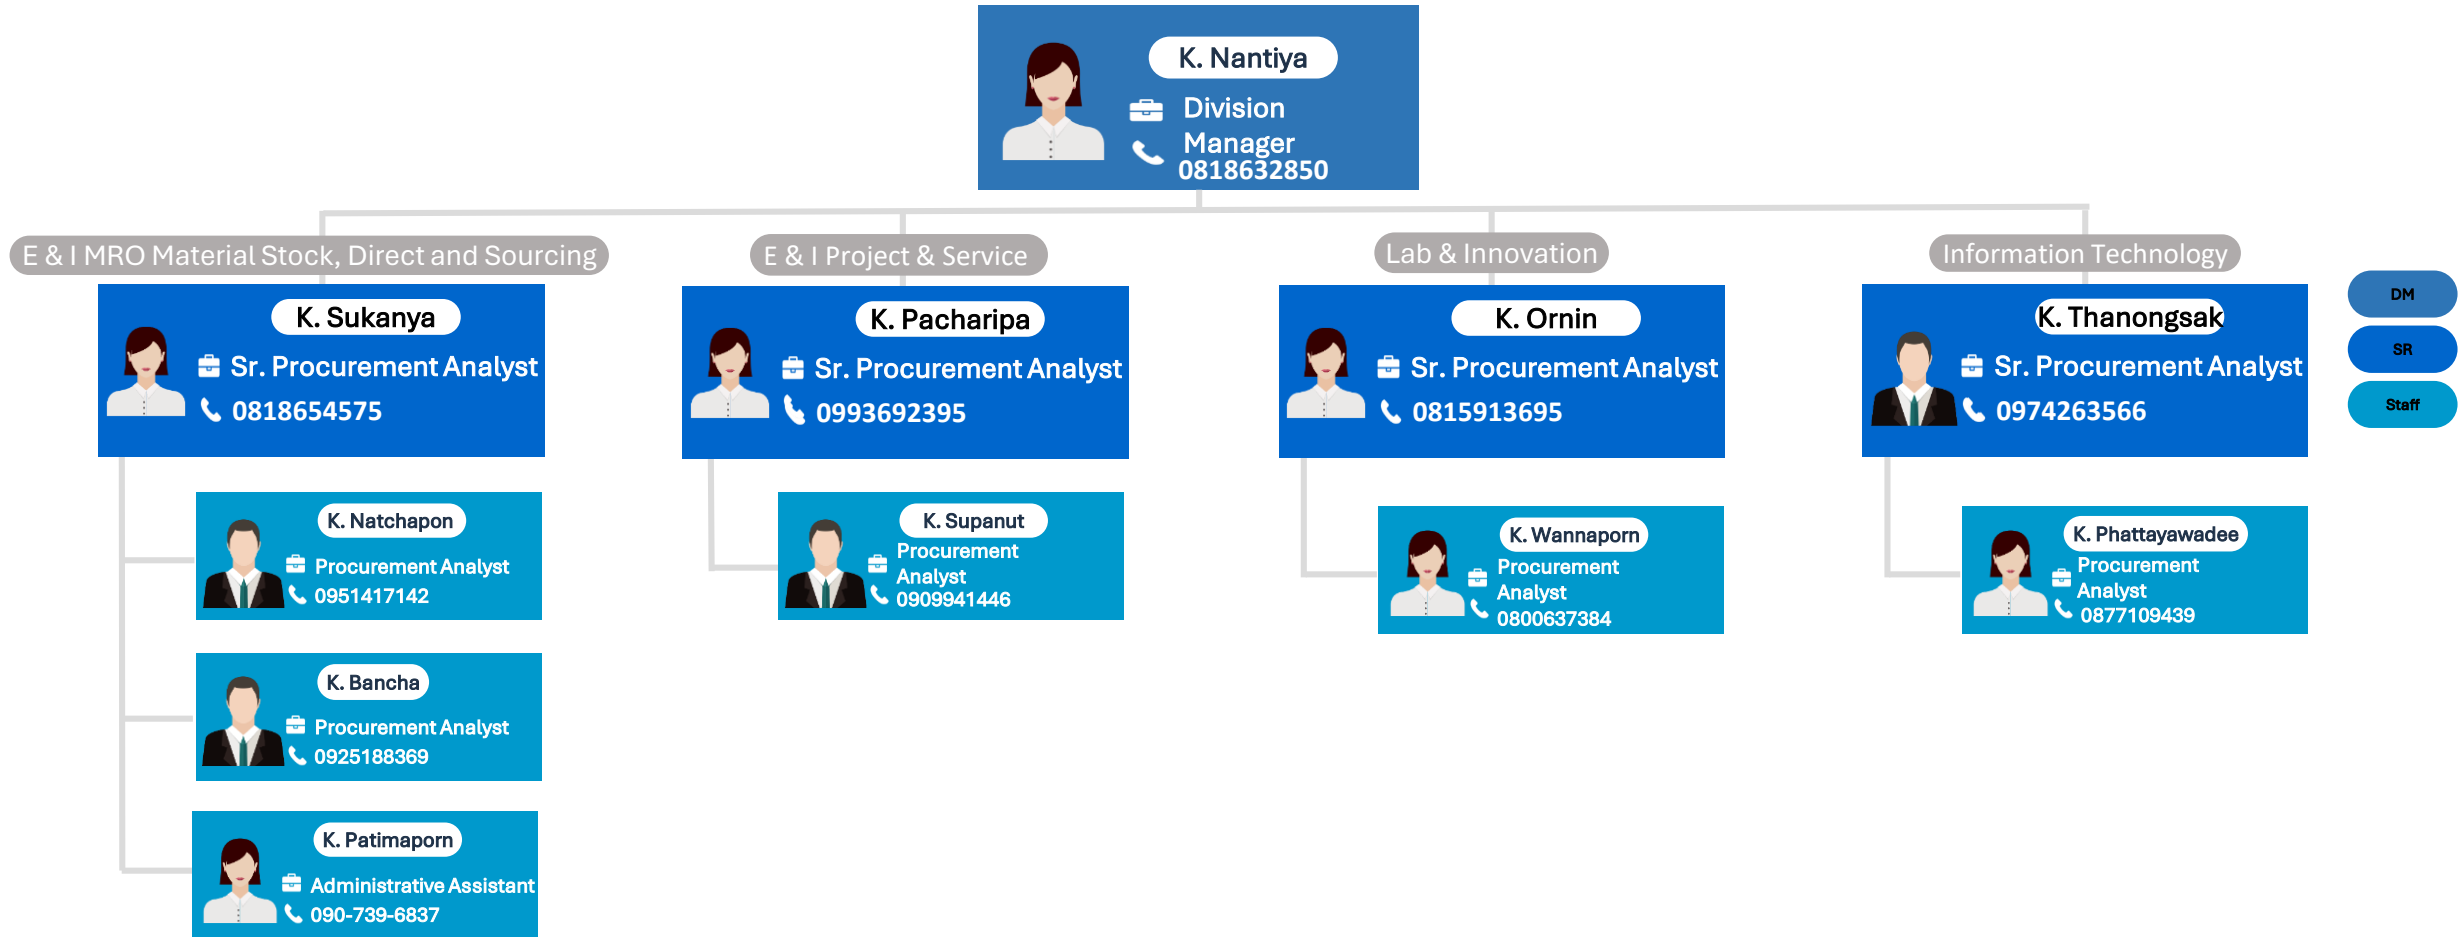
K. Nantiya
Division Manager
0818632850

E & I MRO Material Stock, Direct and Sourcing

K. Sukanya
Sr. Procurement Analyst
0818654575

K. Natchapon
Procurement Analyst
0951417142

K. Bancha
Procurement Analyst
0925188369

K. Patimaporn
Administrative Assistant
090-739-6837

E & I Project & Service

K. Pacharipa
Sr. Procurement Analyst
0993692395

K. Supanut
Procurement Analyst
0909941446

Lab & Innovation

K. Ornin
Sr. Procurement Analyst
0815913695

K. Wannaporn
Procurement Analyst
0800637384

Information Technology

K. Thanongsak
Sr. Procurement Analyst
0974263566

K. Phattayawadee
Procurement Analyst
0877109439

DM
SR
Staff